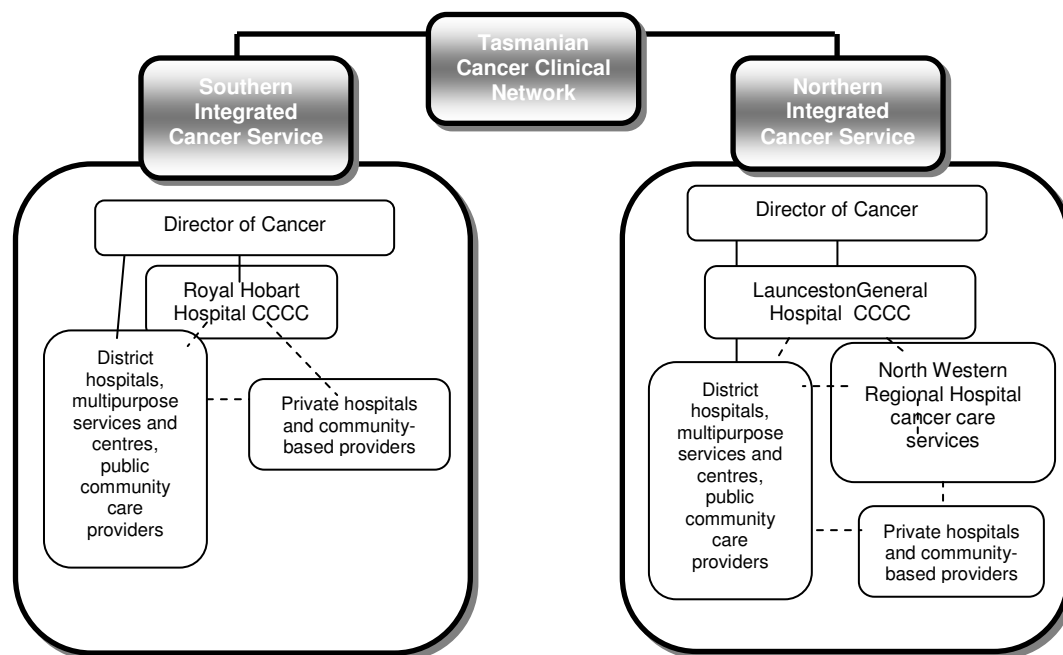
Tasmanian Cancer Clinical Network

Southern Integrated Cancer Service

Northern Integrated Cancer Service

Director of Cancer

Royal Hobart Hospital CCCC

District hospitals, multipurpose services and centres, public community care providers

Private hospitals and community-based providers

Director of Cancer

LauncestonGeneral Hospital CCCC

North Western Regional Hospital cancer care services

District hospitals, multipurpose services and centres, public community care providers

Private hospitals and community-based providers